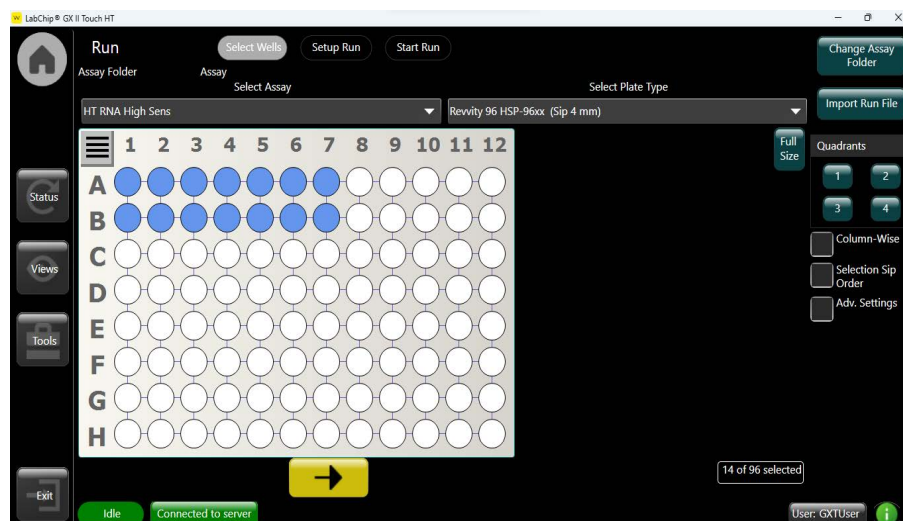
LabChip® GX II Touch HT

Run
Assay Folder
Assay
Select Wells
Setup Run
Start Run
Change Assay Folder
Select Assay
Select Plate Type
HT RNA High Sens
Revvity 96 HSP-96xx (Sip 4 mm)
Import Run File
Full Size
Quadrants
1
2
3
4
Column-Wise
Selection Sip Order
Adv. Settings

| | 1 | 2 | 3 | 4 | 5 | 6 | 7 | 8 | 9 | 10 | 11 | 12 |
|---|---|---|---|---|---|---|---|---|---|---|---|---|
| A | | | | | | | | | | | | |
| B | | | | | | | | | | | | |
| C | | | | | | | | | | | | |
| D | | | | | | | | | | | | |
| E | | | | | | | | | | | | |
| F | | | | | | | | | | | | |
| G | | | | | | | | | | | | |
| H | | | | | | | | | | | | |

Status
Views
Tools
Exit
14 of 96 selected
Idle
Connected to server
User: GXTUser